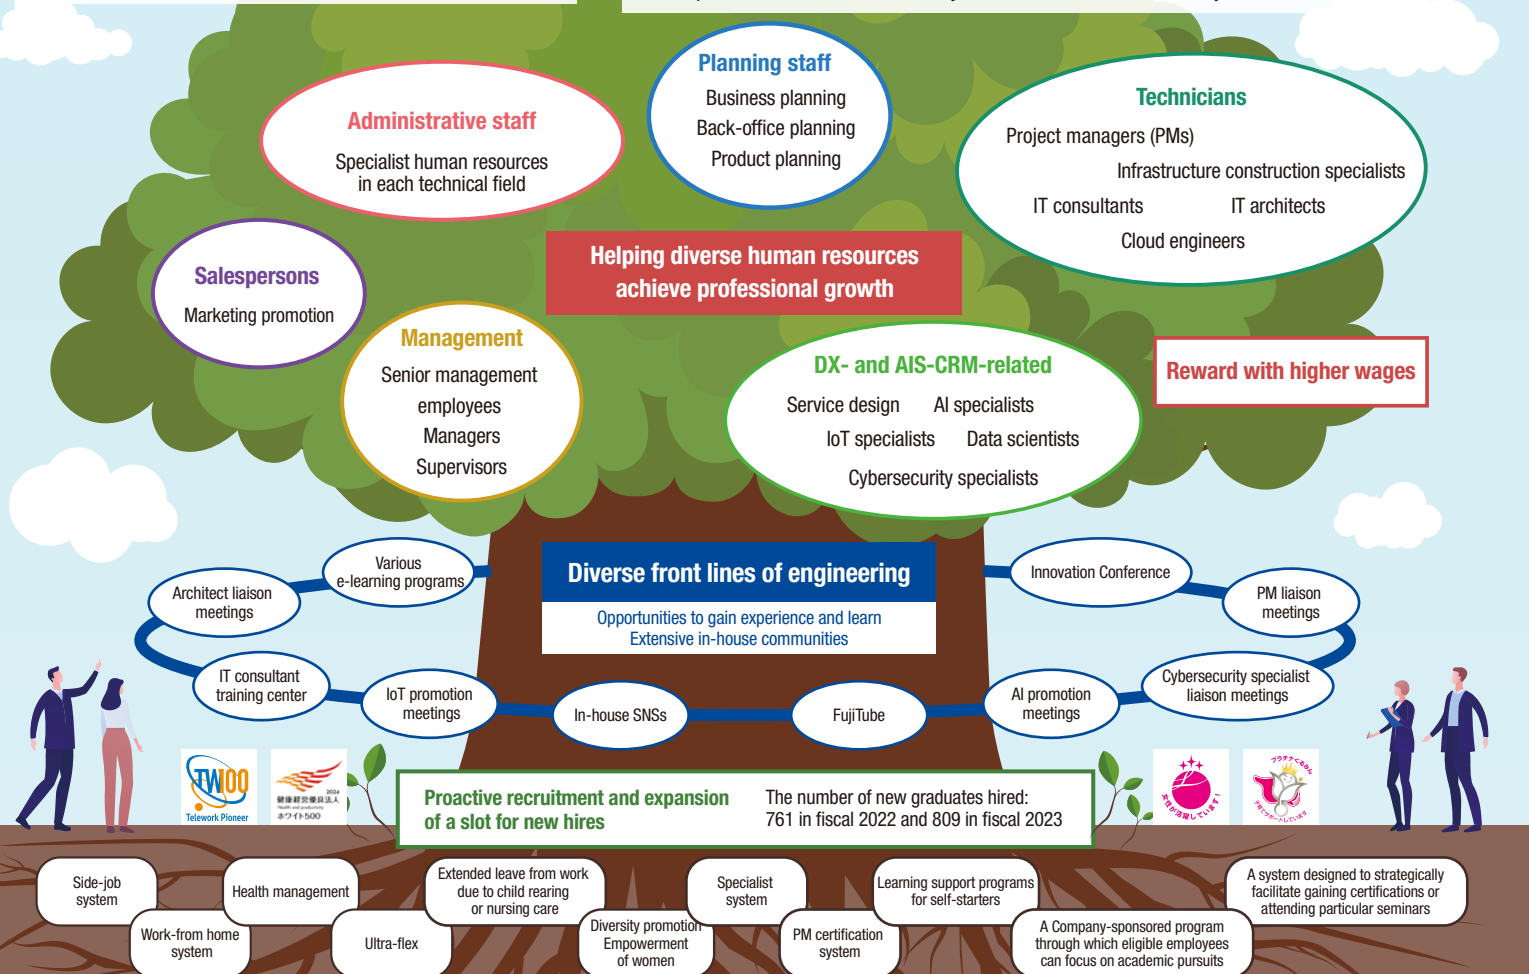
Planning staff
Business planning
Back-office planning
Product planning

Administrative staff
Specialist human resources in each technical field

Technicians
Project managers (PMs)
Infrastructure construction specialists
IT consultants
IT architects
Cloud engineers

Salespersons
Marketing promotion

Helping diverse human resources achieve professional growth

Management
Senior management employees
Managers
Supervisors

DX- and AIS-CRM-related
Service design
AI specialists
IoT specialists
Data scientists
Cybersecurity specialists

Reward with higher wages

Diverse front lines of engineering
Opportunities to gain experience and learn
Extensive in-house communities

Various e-learning programs
Architect liaison meetings
IT consultant training center
IoT promotion meetings
In-house SNSs
FujiTube
AI promotion meetings
Cybersecurity specialist liaison meetings
PM liaison meetings
Innovation Conference

TW00
Telework Pioneer
2024
健康経営優良法人
ホワイト500

Proactive recruitment and expansion of a slot for new hires
The number of new graduates hired: 761 in fiscal 2022 and 809 in fiscal 2023

Side-job system
Work-from home system
Health management
Ultra-flex
Extended leave from work due to child rearing or nursing care
Diversity promotion Empowerment of women
Specialist system
PM certification system
Learning support programs for self-starters
A Company-sponsored program through which eligible employees can focus on academic pursuits
A system designed to strategically facilitate gaining certifications or attending particular seminars